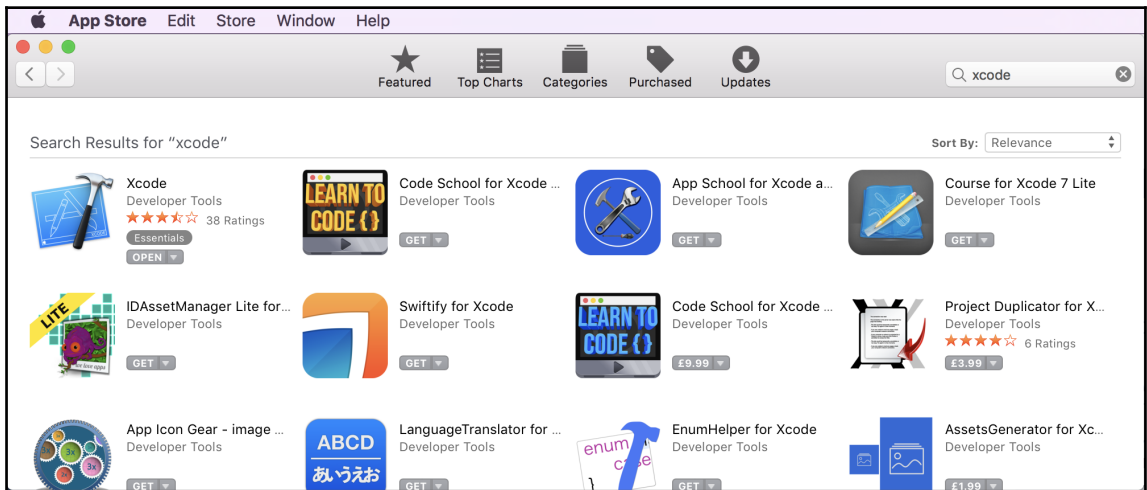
App Store Edit Store Window Help

Featured Top Charts Categories Purchased Updates

xcode

Search Results for “xcode”

Sort By: Relevance

Xcode
Developer Tools
38 Ratings
Essentials
OPEN

LEARN TO CODE { }
Code School for Xcode ...
Developer Tools
GET

App School for Xcode a...
Developer Tools
GET

Course for Xcode 7 Lite
Developer Tools
GET

LITE
IDAssetManager Lite for...
Developer Tools
GET

Swiftify for Xcode
Developer Tools
GET

LEARN TO CODE { }
Code School for Xcode ...
Developer Tools
£9.99

Project Duplicator for X...
Developer Tools
6 Ratings
£3.99

App Icon Gear - image ...
Developer Tools
GET

ABCD
あいうえお
LanguageTranslator for ...
Developer Tools
GET

enum case
EnumHelper for Xcode
Developer Tools
GET

AssetsGenerator for Xc...
Developer Tools
£1.99